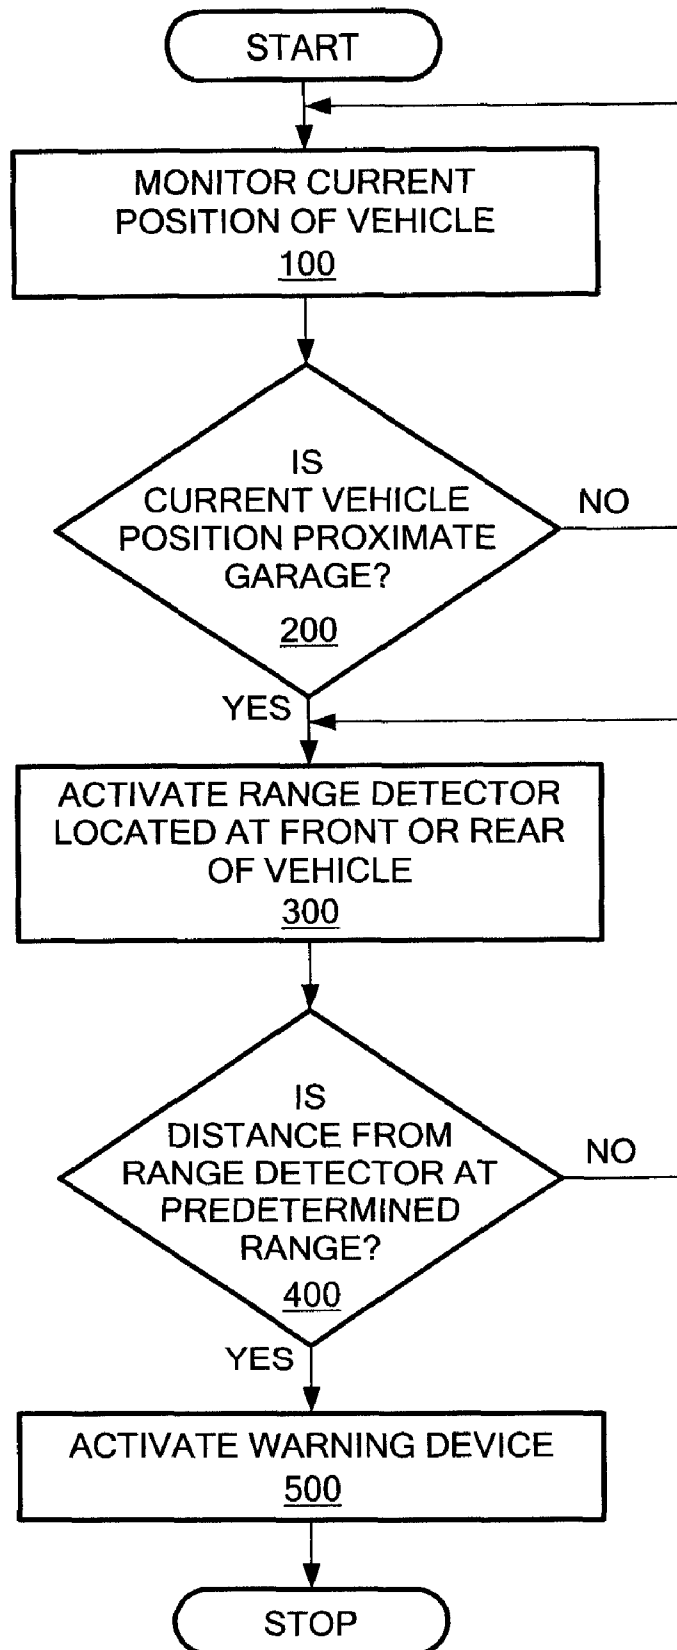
START

MONITOR CURRENT POSITION OF VEHICLE
100

IS CURRENT VEHICLE POSITION PROXIMATE GARAGE?
200

NO

YES

ACTIVATE RANGE DETECTOR LOCATED AT FRONT OR REAR OF VEHICLE
300

IS DISTANCE FROM RANGE DETECTOR AT PREDETERMINED RANGE?
400

NO

YES

ACTIVATE WARNING DEVICE
500

STOP